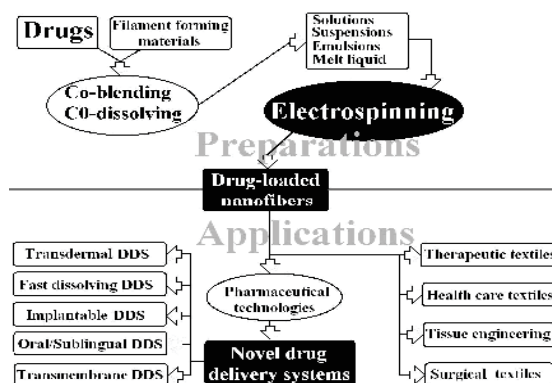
Drugs

Filament forming materials

Co-blending C0-dissolving

Solutions Suspensions Emulsions Melt liquid

Electrospinning

Preparations

Drug-loaded nanofibers

Applications

Transdermal DDS

Fast dissolving DDS

Implantable DDS

Oral/Sublingual DDS

Transmembrane DDS

Pharmaceutical technologies

Novel drug delivery systems

Therapeutic textiles

Health care textiles

Tissue engineering

Surgical textiles